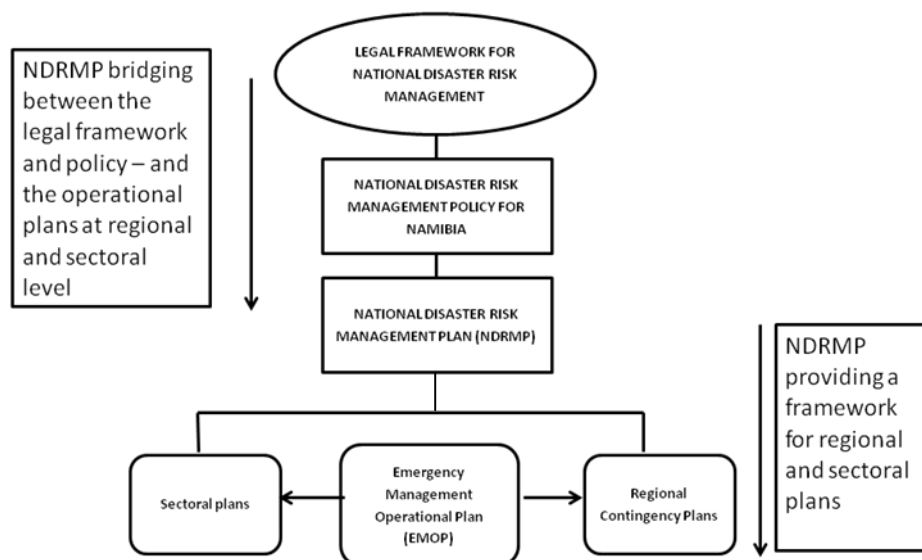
NDRMP bridging between the legal framework and policy – and the operational plans at regional and sectoral level

LEGAL FRAMEWORK FOR NATIONAL DISASTER RISK MANAGEMENT

NATIONAL DISASTER RISK MANAGEMENT POLICY FOR NAMIBIA

NATIONAL DISASTER RISK MANAGEMENT PLAN (NDRMP)

NDRMP providing a framework for regional and sectoral plans

Sectoral plans

Emergency Management Operational Plan (EMOP)

Regional Contingency Plans